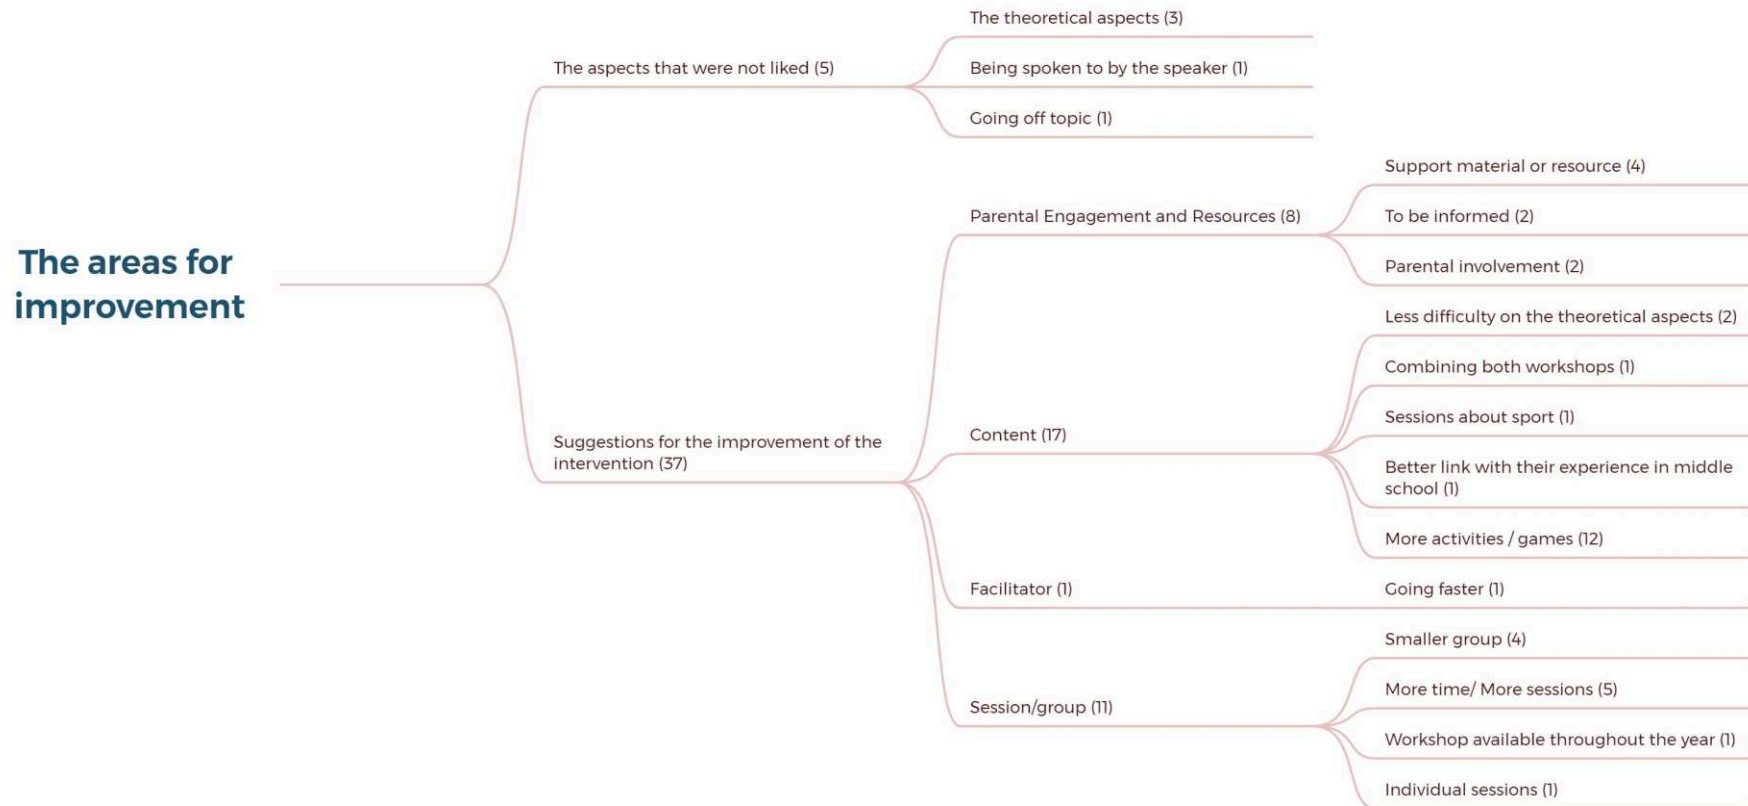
The areas for improvement

The aspects that were not liked (5)

The theoretical aspects (3)

Being spoken to by the speaker (1)

Going off topic (1)

Suggestions for the improvement of the intervention (37)

Parental Engagement and Resources (8)

Support material or resource (4)

To be informed (2)

Parental involvement (2)

Content (17)

Less difficulty on the theoretical aspects (2)

Combining both workshops (1)

Sessions about sport (1)

Better link with their experience in middle school (1)

More activities / games (12)

Facilitator (1)

Going faster (1)

Session/group (11)

Smaller group (4)

More time/ More sessions (5)

Workshop available throughout the year (1)

Individual sessions (1)